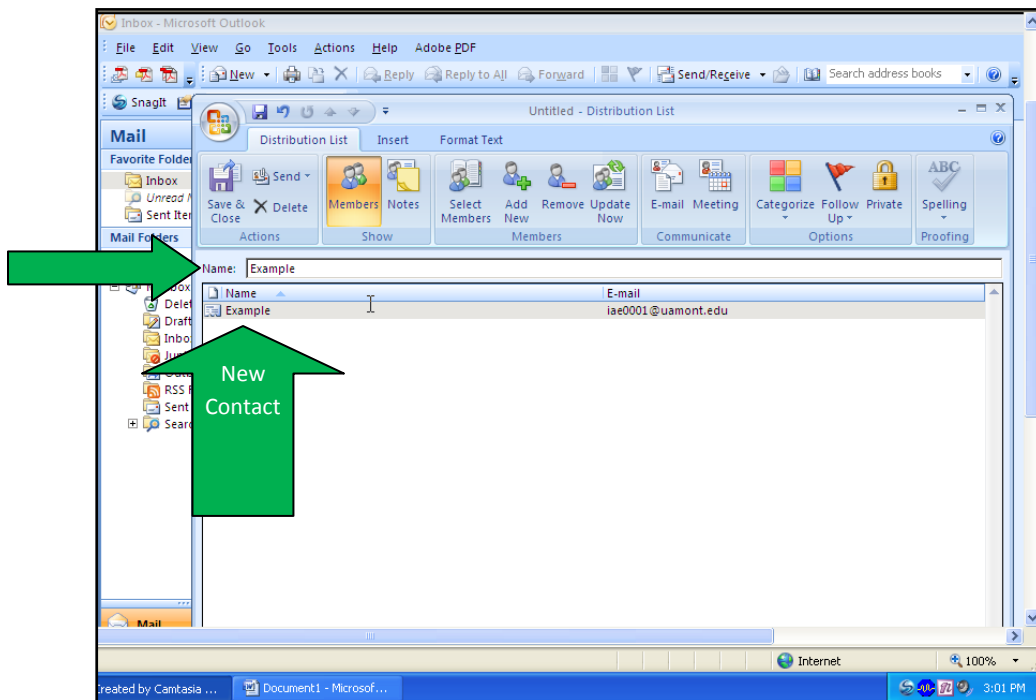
Inbox - Microsoft Outlook

File Edit View Go Tools Actions Help Adobe PDF

New Reply Reply to All Forward Send/Receive Search address books

SnagIt

Mail

Favorite Folders

Inbox

Unread M

Sent Item

Mail Folders

Inbox

Delet

Draft

Inbo

Jun

Outb

RSS F

Sent

Searc

Mail

Untitled - Distribution List

Distribution List Insert Format Text

Save & Close Send Delete

Actions

Members Notes

Show

Select Members Add New Remove Update Now

Members

E-mail Meeting

Communicate

Categorize Follow Up Private

Options

Spelling

Proofing

Name: Example

Name

E-mail

Example

iae0001@uamont.edu

New Contact

Internet

100%

Created by Camtasia ...

Document1 - Microsof...

3:01 PM